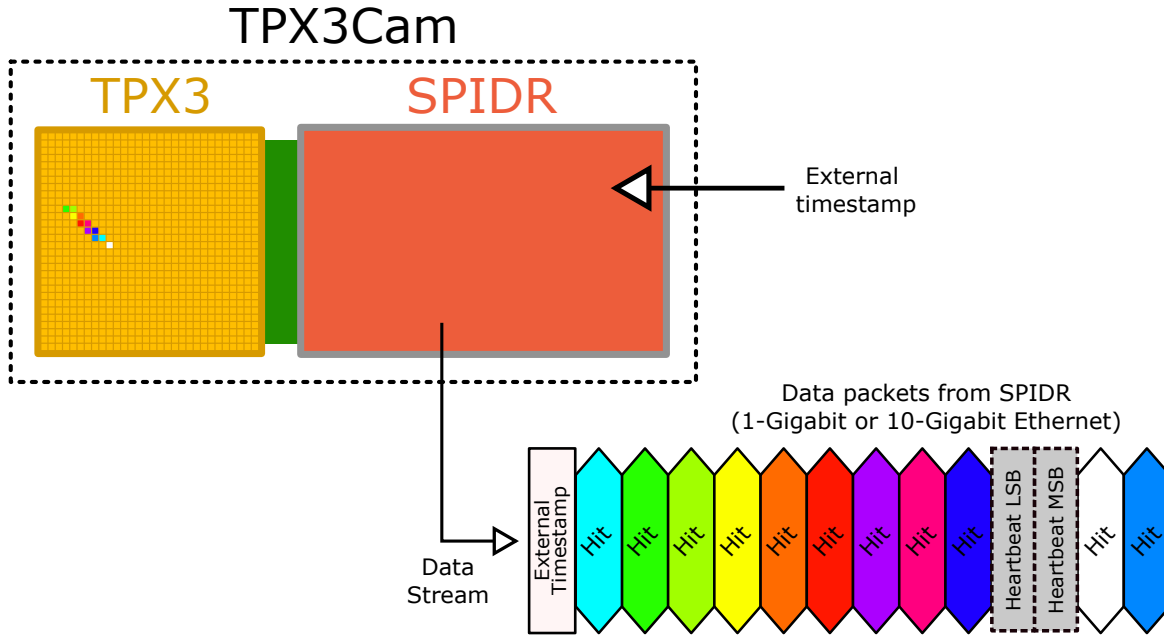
TPX3Cam

TPX3

SPIDR

External timestamp

Data packets from SPIDR (1-Gigabit or 10-Gigabit Ethernet)

Data Stream

External Timestamp

Hit

Hit

Hit

Hit

Hit

Hit

Hit

Hit

Hit

Heartbeat LSB

Heartbeat MSB

Hit

Hit